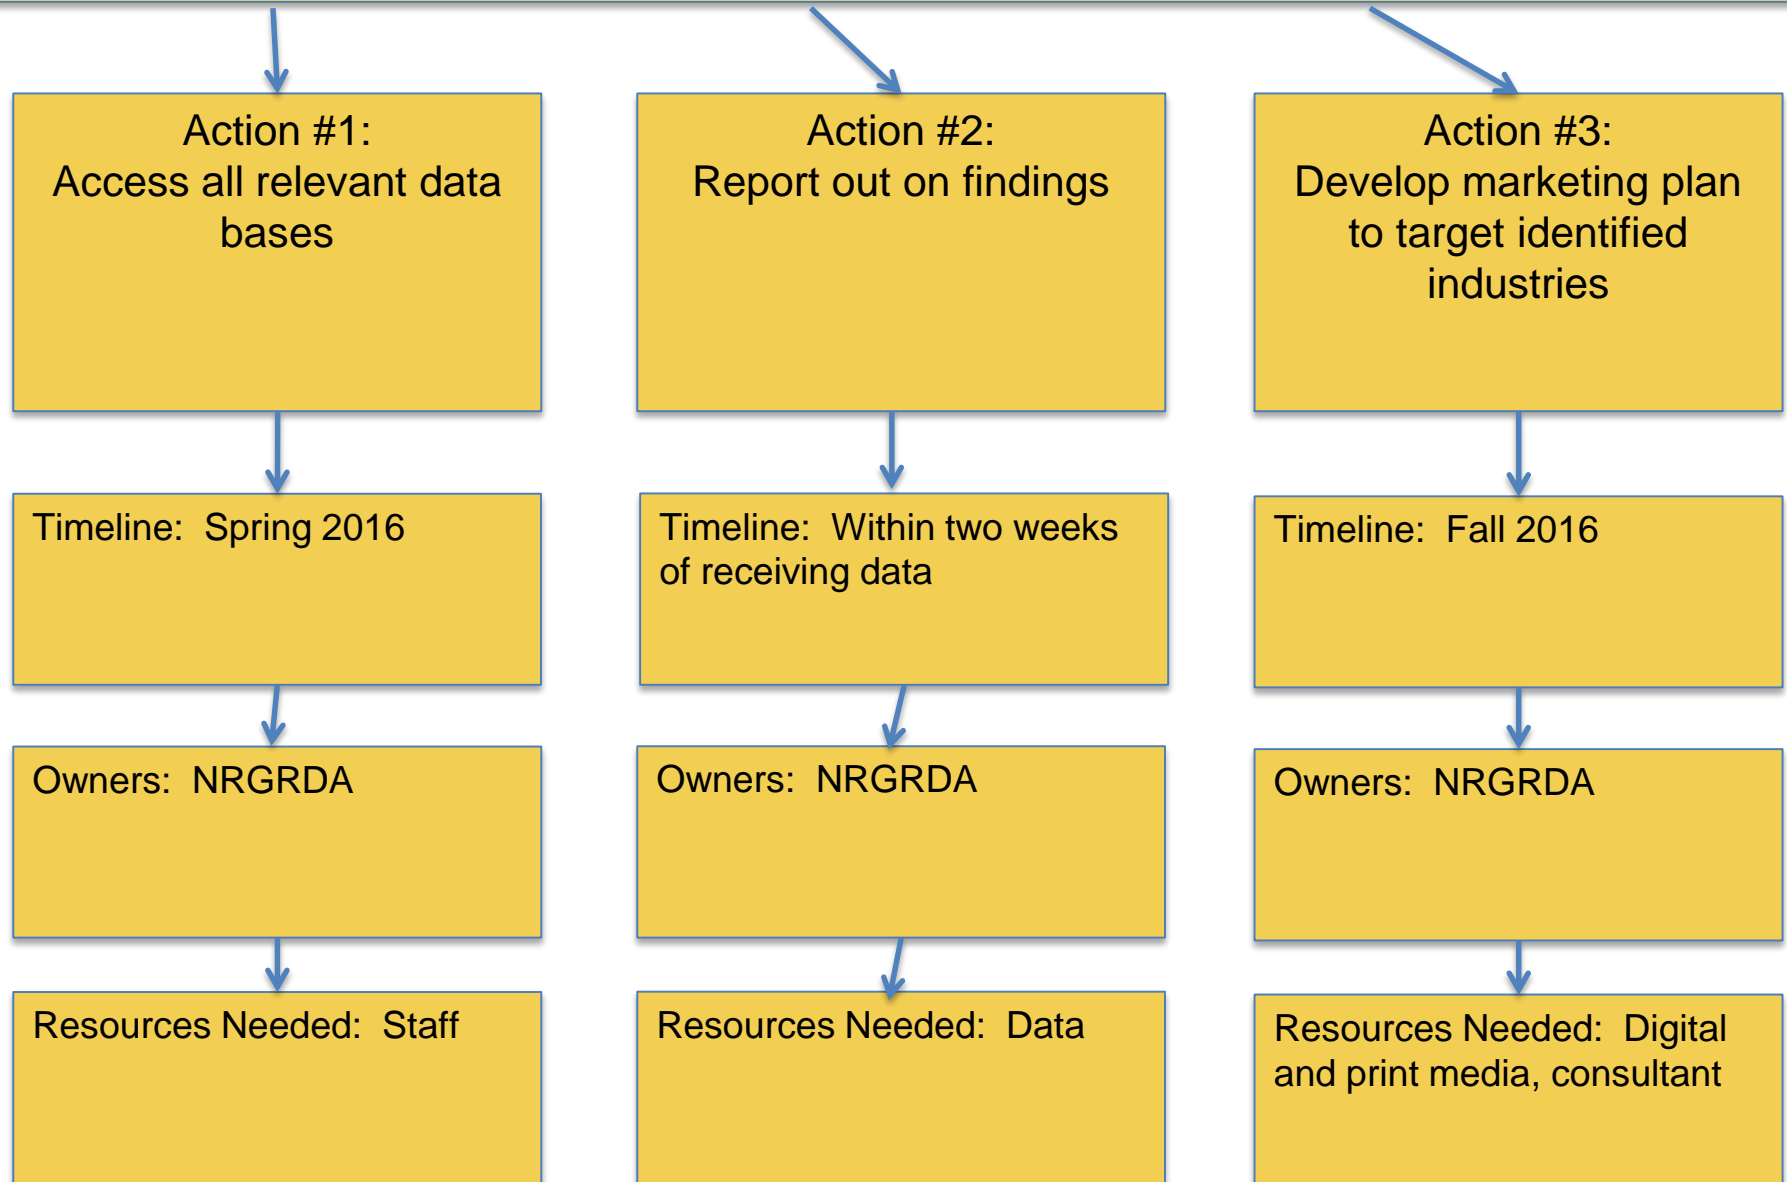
Action #1:
Access all relevant data bases

Timeline: Spring 2016

Owners: NRGRDA

Resources Needed: Staff

Action #2:
Report out on findings

Timeline: Within two weeks of receiving data

Owners: NRGRDA

Resources Needed: Data

Action #3:
Develop marketing plan to target identified industries

Timeline: Fall 2016

Owners: NRGRDA

Resources Needed: Digital and print media, consultant